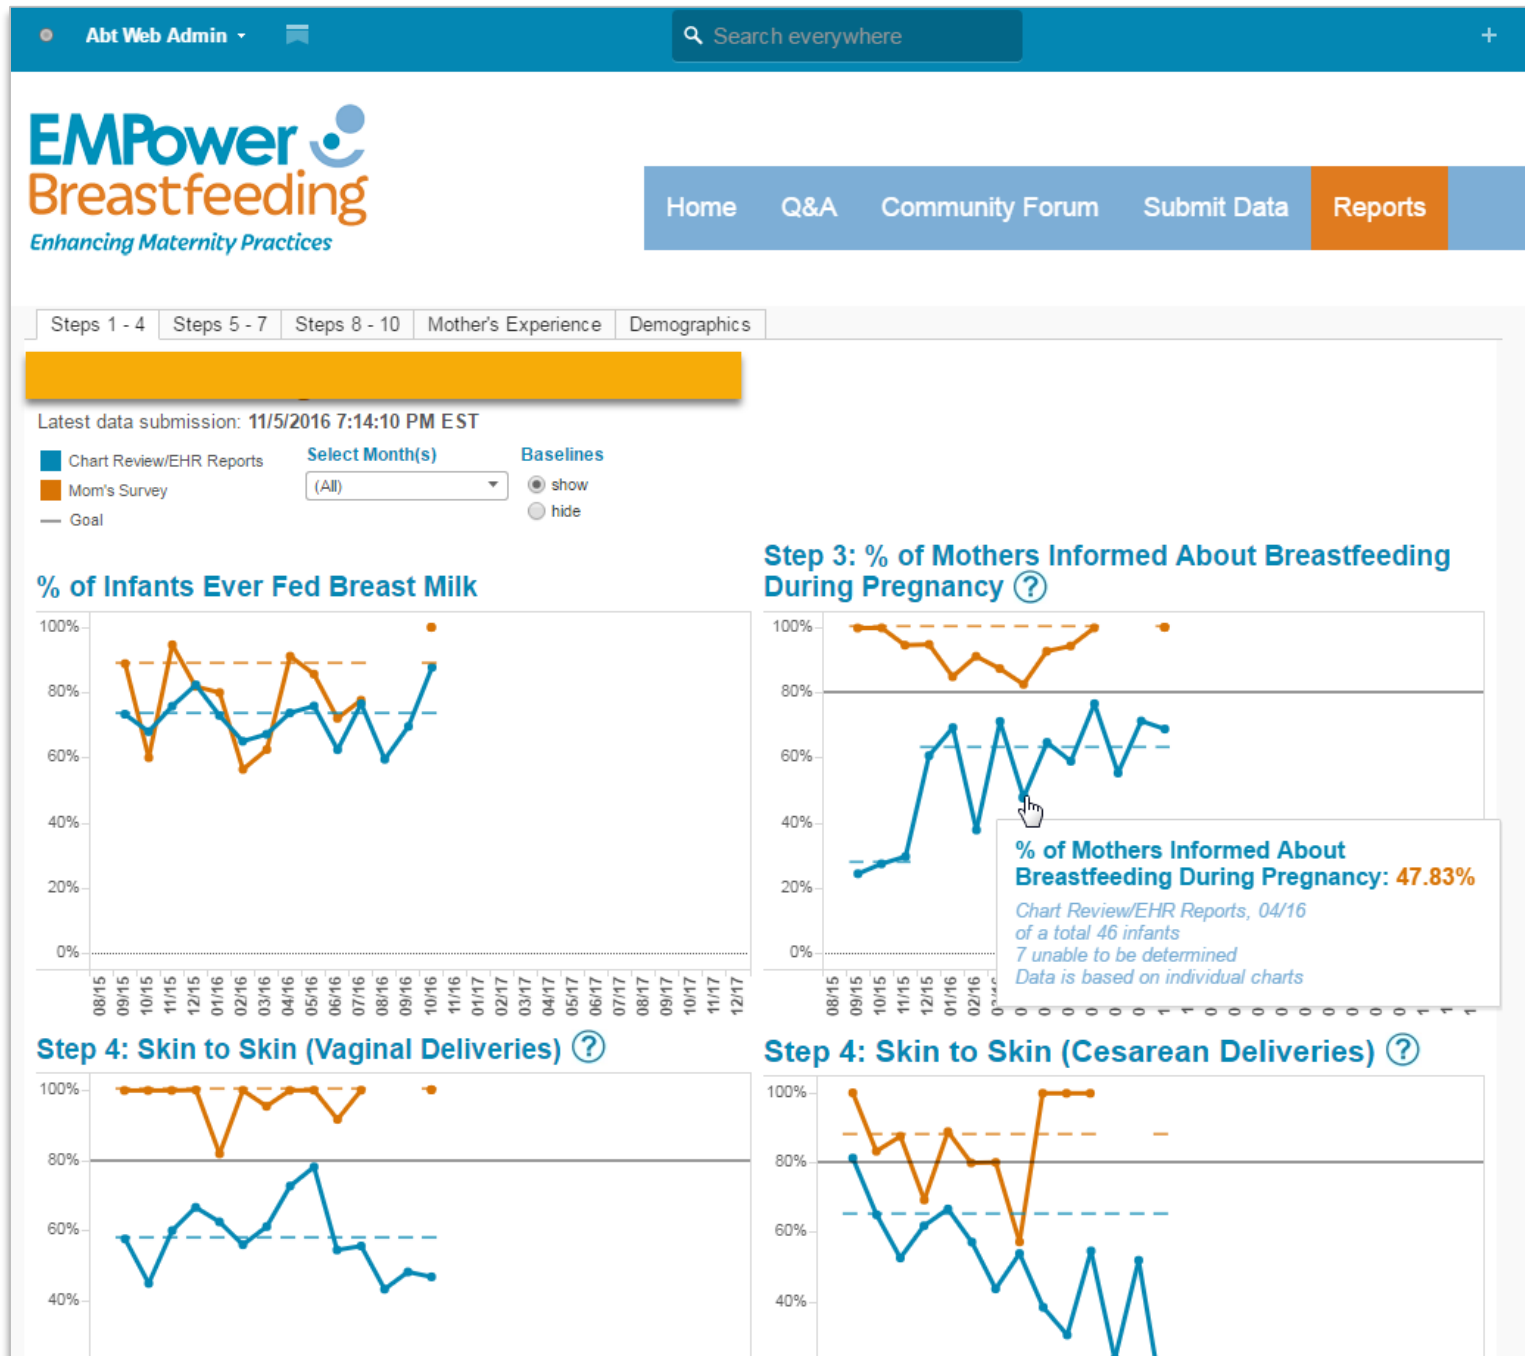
Abt Web Admin

Search everywhere

+

EMPower Breastfeeding
Enhancing Maternity Practices

Home Q&A Community Forum Submit Data Reports

Steps 1 - 4 | Steps 5 - 7 | Steps 8 - 10 | Mother's Experience | Demographics

Latest data submission: 11/5/2016 7:14:10 PM EST

Chart Review/EHR Reports
Mom's Survey
Goal

Select Month(s)
(All)

Baselines
show
hide

% of Infants Ever Fed Breast Milk

100%
80%
60%
40%
20%
0%

08/15 09/15 10/15 11/15 12/15 01/16 02/16 03/16 04/16 05/16 06/16 07/16 08/16 09/16 10/16 11/16 01/17 02/17 03/17 04/17 05/17 06/17 07/17 08/17 09/17 10/17 11/17 12/17

Step 3: % of Mothers Informed About Breastfeeding During Pregnancy ?

100%
80%
60%
40%
20%
0%

08/15 09/15 10/15 11/15 12/15 01/16 02/16

% of Mothers Informed About Breastfeeding During Pregnancy: 47.83%
Chart Review/EHR Reports, 04/16
of a total 46 infants
7 unable to be determined
Data is based on individual charts

Step 4: Skin to Skin (Vaginal Deliveries) ?

100%
80%
60%
40%

Step 4: Skin to Skin (Cesarean Deliveries) ?

100%
80%
60%
40%